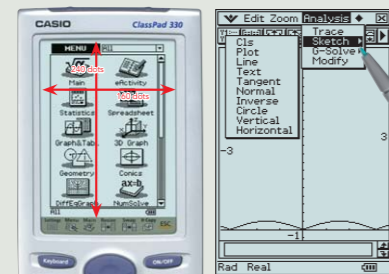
CASIO
ClassPad 330

MENU
All
Main
eActivity
Statistics
Spreadsheet
Graph&Tab
3D Graph
Geometry
Conics
DiffEqGraph
NumSolve
All
240 dots
160 dots
Keyboard
ON/OFF

Edit Zoom Analysis
Trace
Sketch
G-Solve
Modify
Cls
Plot
Line
Text
Tangent
Normal
Inverse
Circle
Vertical
Horizontal
-3
3
-1
Rad Real